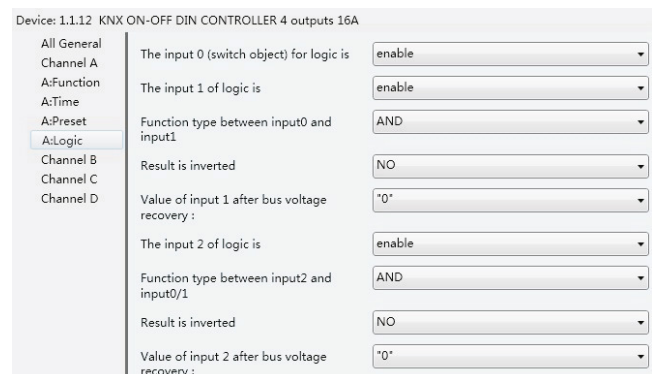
Device: 1.1.12 KNX ON-OFF DIN CONTROLLER 4 outputs 16A

All General
Channel A
A:Function
A:Time
A:Preset
A:Logic
Channel B
Channel C
Channel D

The input 0 (switch object) for logic is | enable

The input 1 of logic is | enable

Function type between input0 and input1 | AND

Result is inverted | NO

Value of input 1 after bus voltage recovery : | "0"

The input 2 of logic is | enable

Function type between input2 and input0/1 | AND

Result is inverted | NO

Value of input 2 after bus voltage recovery : | "0"